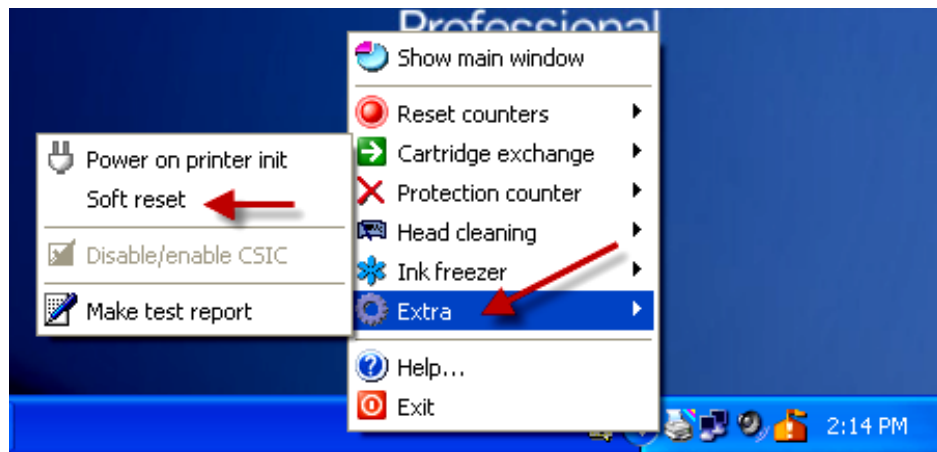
Professional

Power on printer init
Soft reset

Disable/enable CSIC

Make test report

Show main window

Reset counters
Cartridge exchange
Protection counter
Head cleaning
Ink freezer
Extra

Help...
Exit

2:14 PM